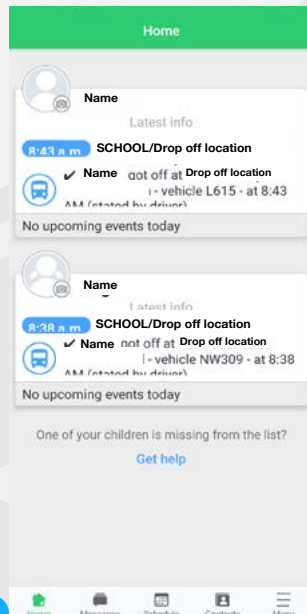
Home

Name

Latest info

8:43 a.m. SCHOOL/Drop off location

✔ Name got off at Drop off location
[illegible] - vehicle L615 - at 8:43 AM (stated by driver)

No upcoming events today

Name

Latest info

8:38 a.m. SCHOOL/Drop off location

✔ Name got off at Drop off location
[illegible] - vehicle NW309 - at 8:38 AM (stated by driver)

No upcoming events today

One of your children is missing from the list?

Get help

Home Messages Schedule Contacts Menu